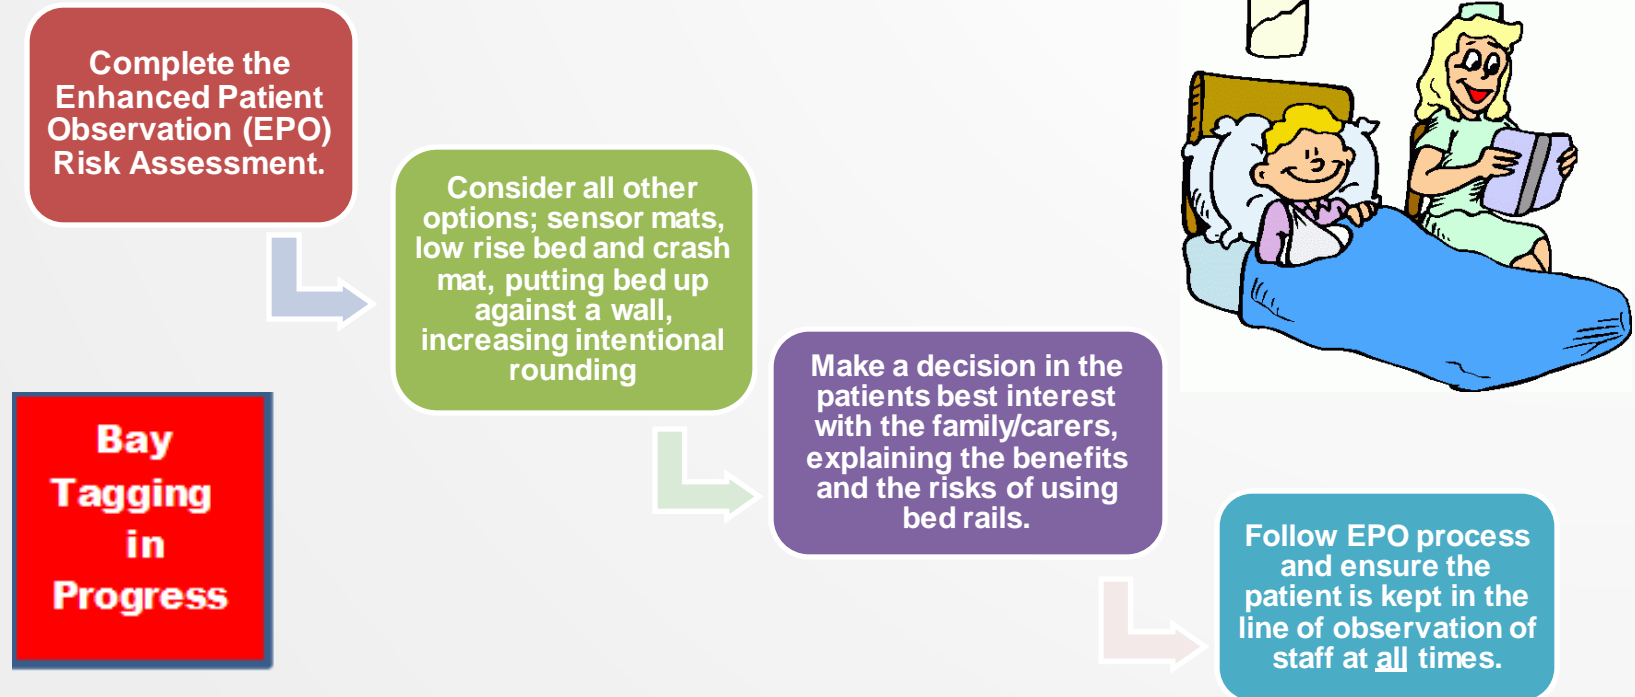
Complete the Enhanced Patient Observation (EPO) Risk Assessment.

Consider all other options; sensor mats, low rise bed and crash mat, putting bed up against a wall, increasing intentional rounding

Make a decision in the patients best interest with the family/carers, explaining the benefits and the risks of using bed rails.

Follow EPO process and ensure the patient is kept in the line of observation of staff at all times.

Bay Tagging in Progress